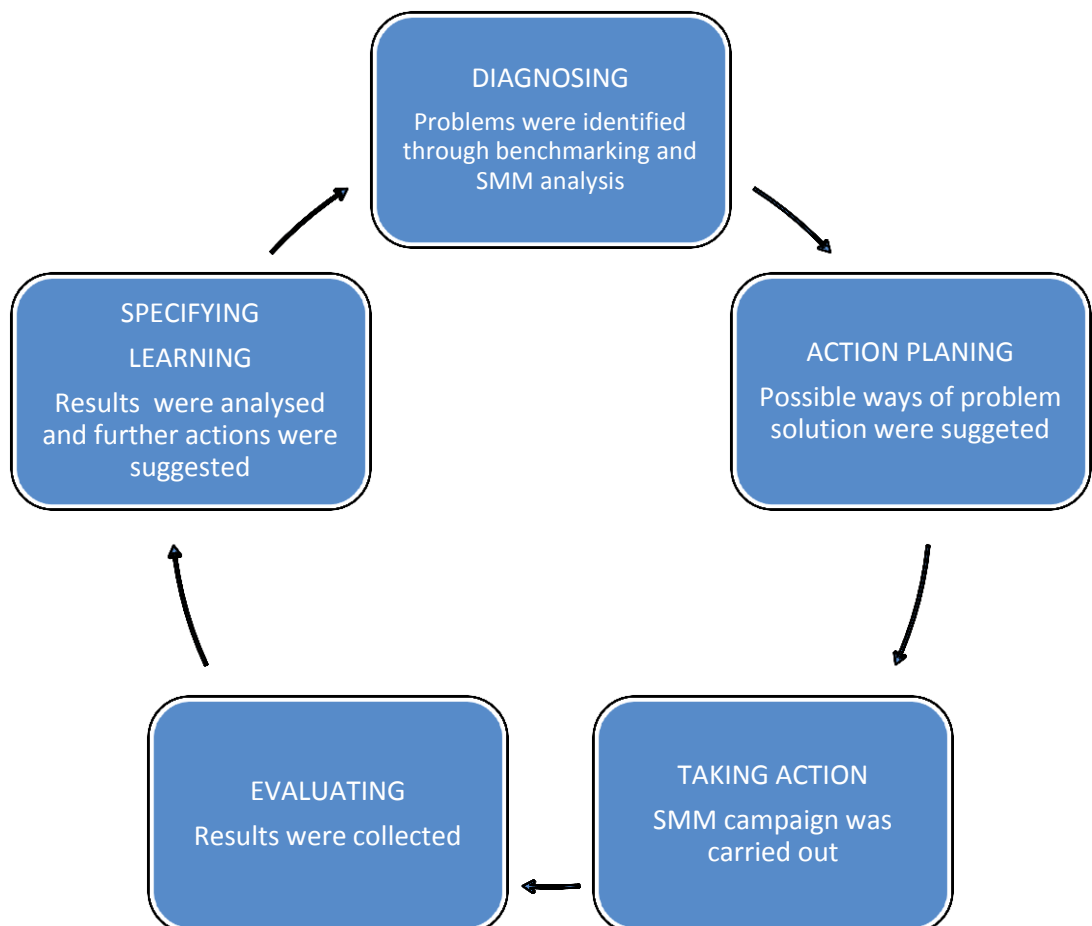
DIAGNOSING

Problems were identified through benchmarking and SMM analysis

ACTION PLANING

Possible ways of problem solution were suggeted

TAKING ACTION

SMM campaign was carried out

EVALUATING

Results were collected

SPECIFYING LEARNING

Results were analysed and further actions were suggested